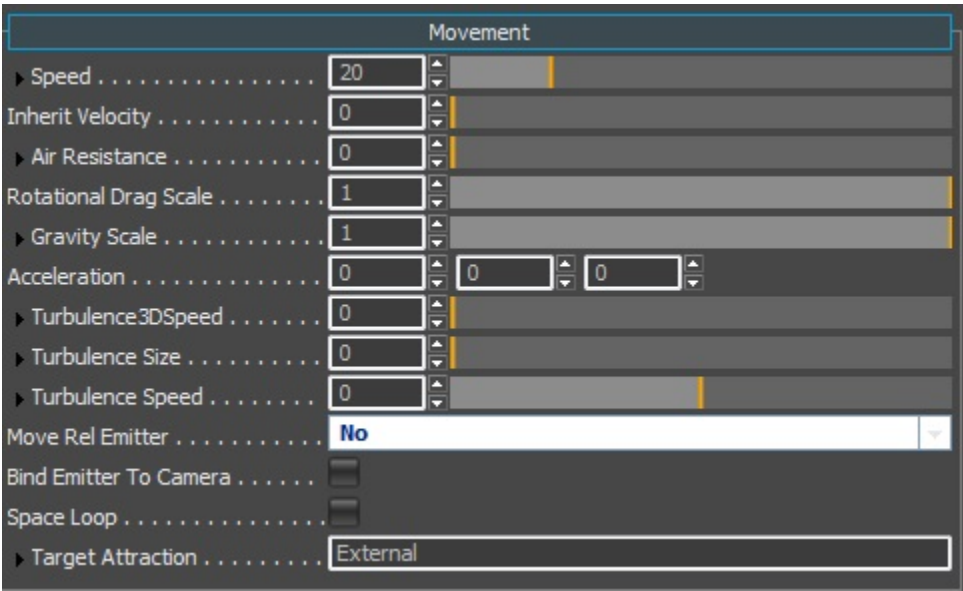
Movement

Speed . . . . . . . . . . . . . . . 20
Inherit Velocity . . . . . . . . . . . 0
Air Resistance . . . . . . . . . . . 0
Rotational Drag Scale . . . . . . . . 1
Gravity Scale . . . . . . . . . . . 1
Acceleration . . . . . . . . . . . . 0 0 0
Turbulence3DSpeed . . . . . . . . 0
Turbulence Size . . . . . . . . . . 0
Turbulence Speed . . . . . . . . . 0
Move Rel Emitter . . . . . . . . . . No
Bind Emitter To Camera . . . . . .
Space Loop . . . . . . . . . . . . .
Target Attraction . . . . . . . . . . External